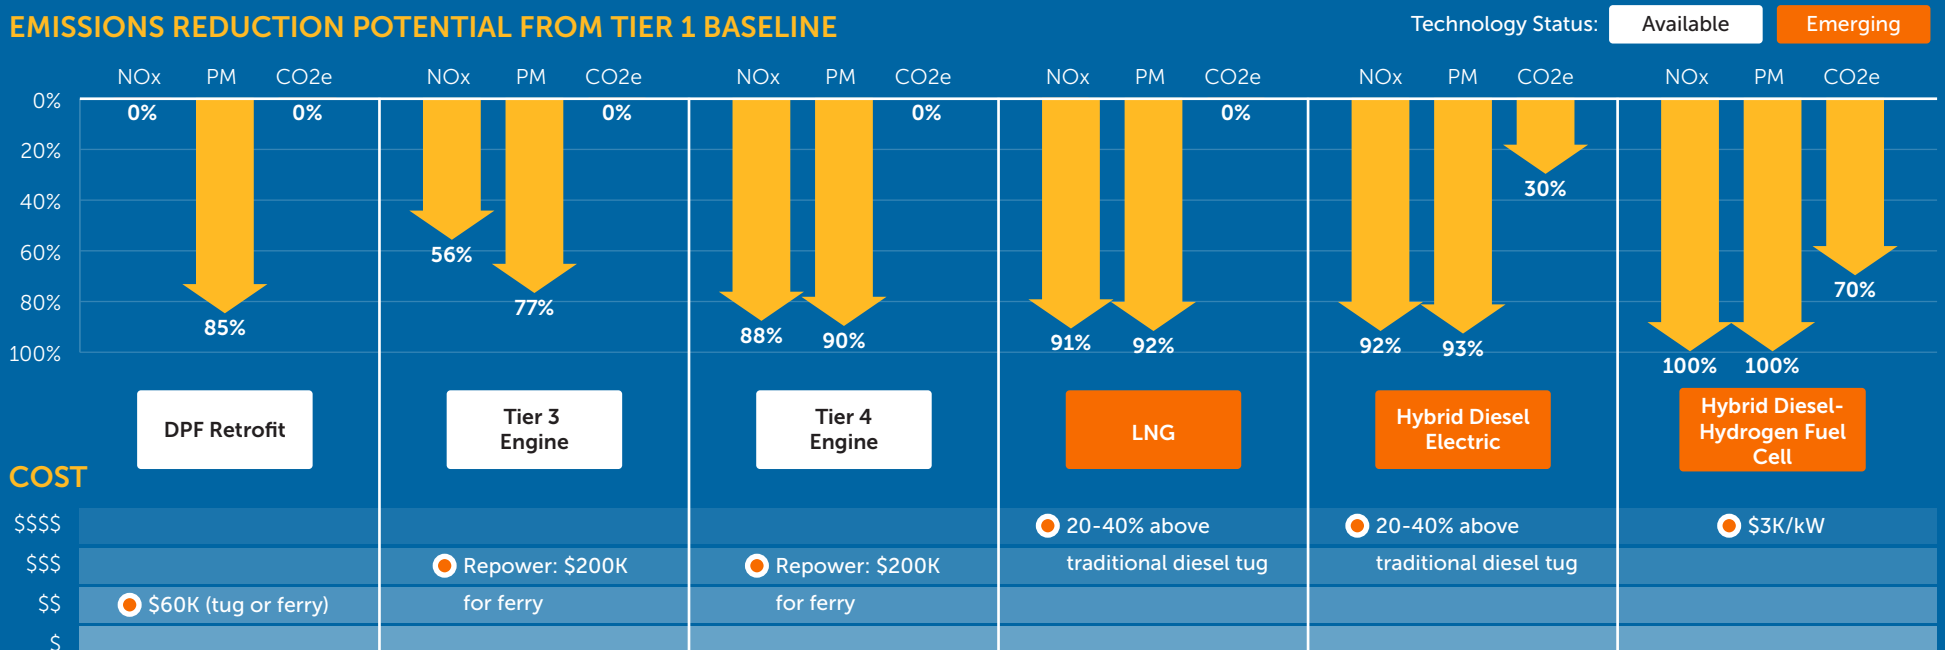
EMISSIONS REDUCTION POTENTIAL FROM TIER 1 BASELINE

Technology Status: Available Emerging

0%
20%
40%
60%
80%
100%

NOx PM CO2e
0% 85% 0%
DPF Retrofit

NOx PM CO2e
56% 77% 0%
Tier 3 Engine

NOx PM CO2e
88% 90% 0%
Tier 4 Engine

NOx PM CO2e
91% 92% 0%
LNG

NOx PM CO2e
92% 93% 30%
Hybrid Diesel Electric

NOx PM CO2e
100% 100% 70%
Hybrid Diesel-Hydrogen Fuel Cell

COST
$$$$
$$$
$$
$

$60K (tug or ferry)

Repower: $200K for ferry

Repower: $200K for ferry

20-40% above traditional diesel tug

20-40% above traditional diesel tug

$3K/kW